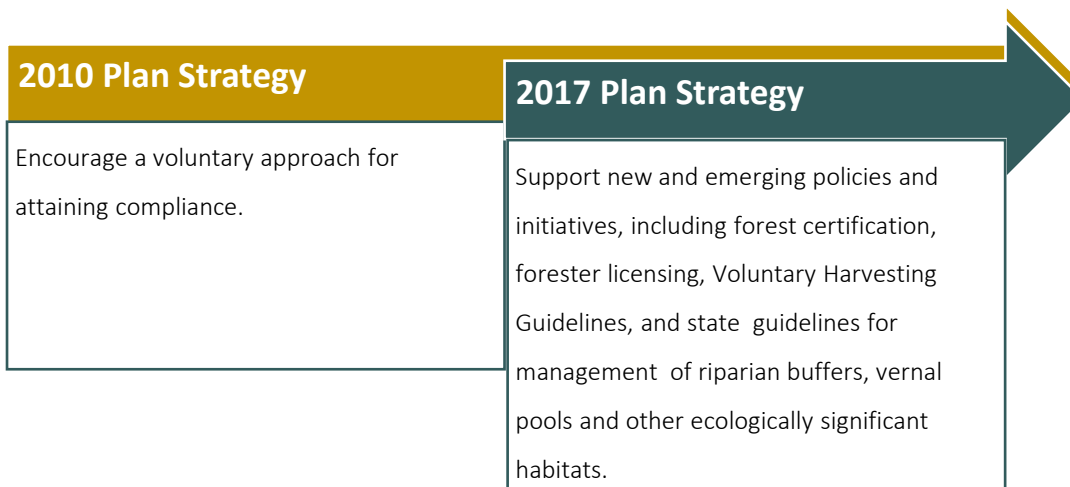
2010 Plan Strategy

Encourage a voluntary approach for attaining compliance.

2017 Plan Strategy

Support new and emerging policies and initiatives, including forest certification, forester licensing, Voluntary Harvesting Guidelines, and state guidelines for management of riparian buffers, vernal pools and other ecologically significant habitats.